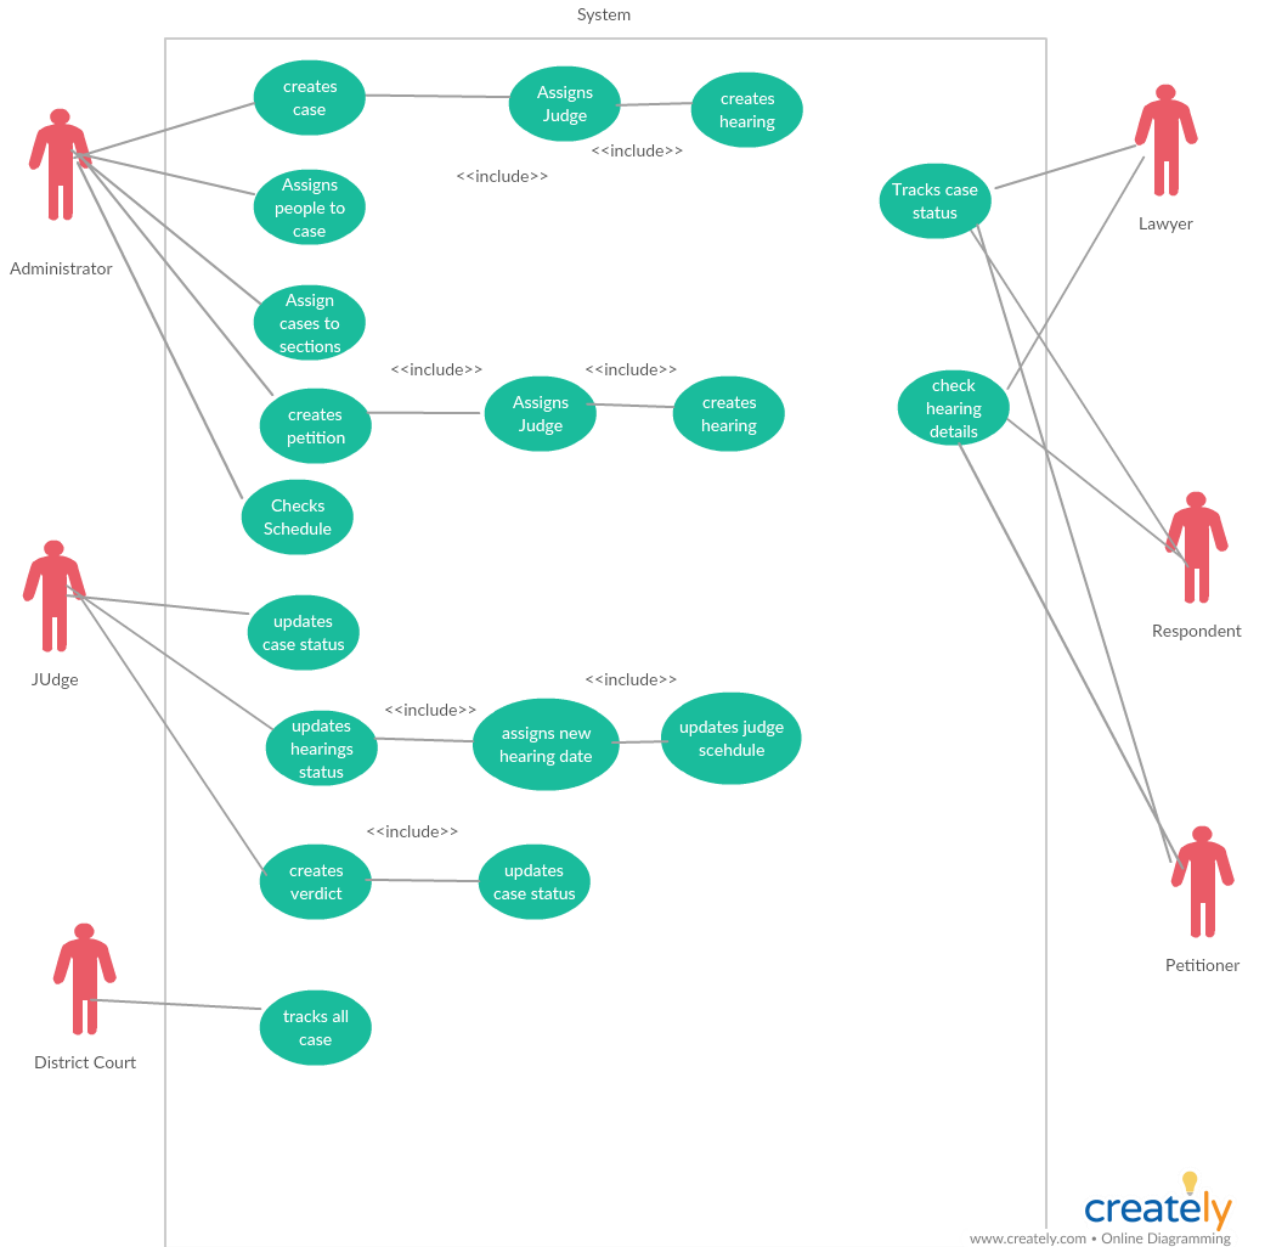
System

creates case

Assigns Judge

creates hearing

<<include>>

<<include>>

Assigns people to case

Assign cases to sections

<<include>>

<<include>>

creates petition

Assigns Judge

creates hearing

Checks Schedule

Administrator

Tracks case status

Lawyer

check hearing details

Respondent

updates case status

JUdge

<<include>>

<<include>>

updates hearings status

assigns new hearing date

updates judge scehdule

<<include>>

creates verdict

updates case status

Petitioner

tracks all case

District Court

creately

www.creately.com • Online Diagramming